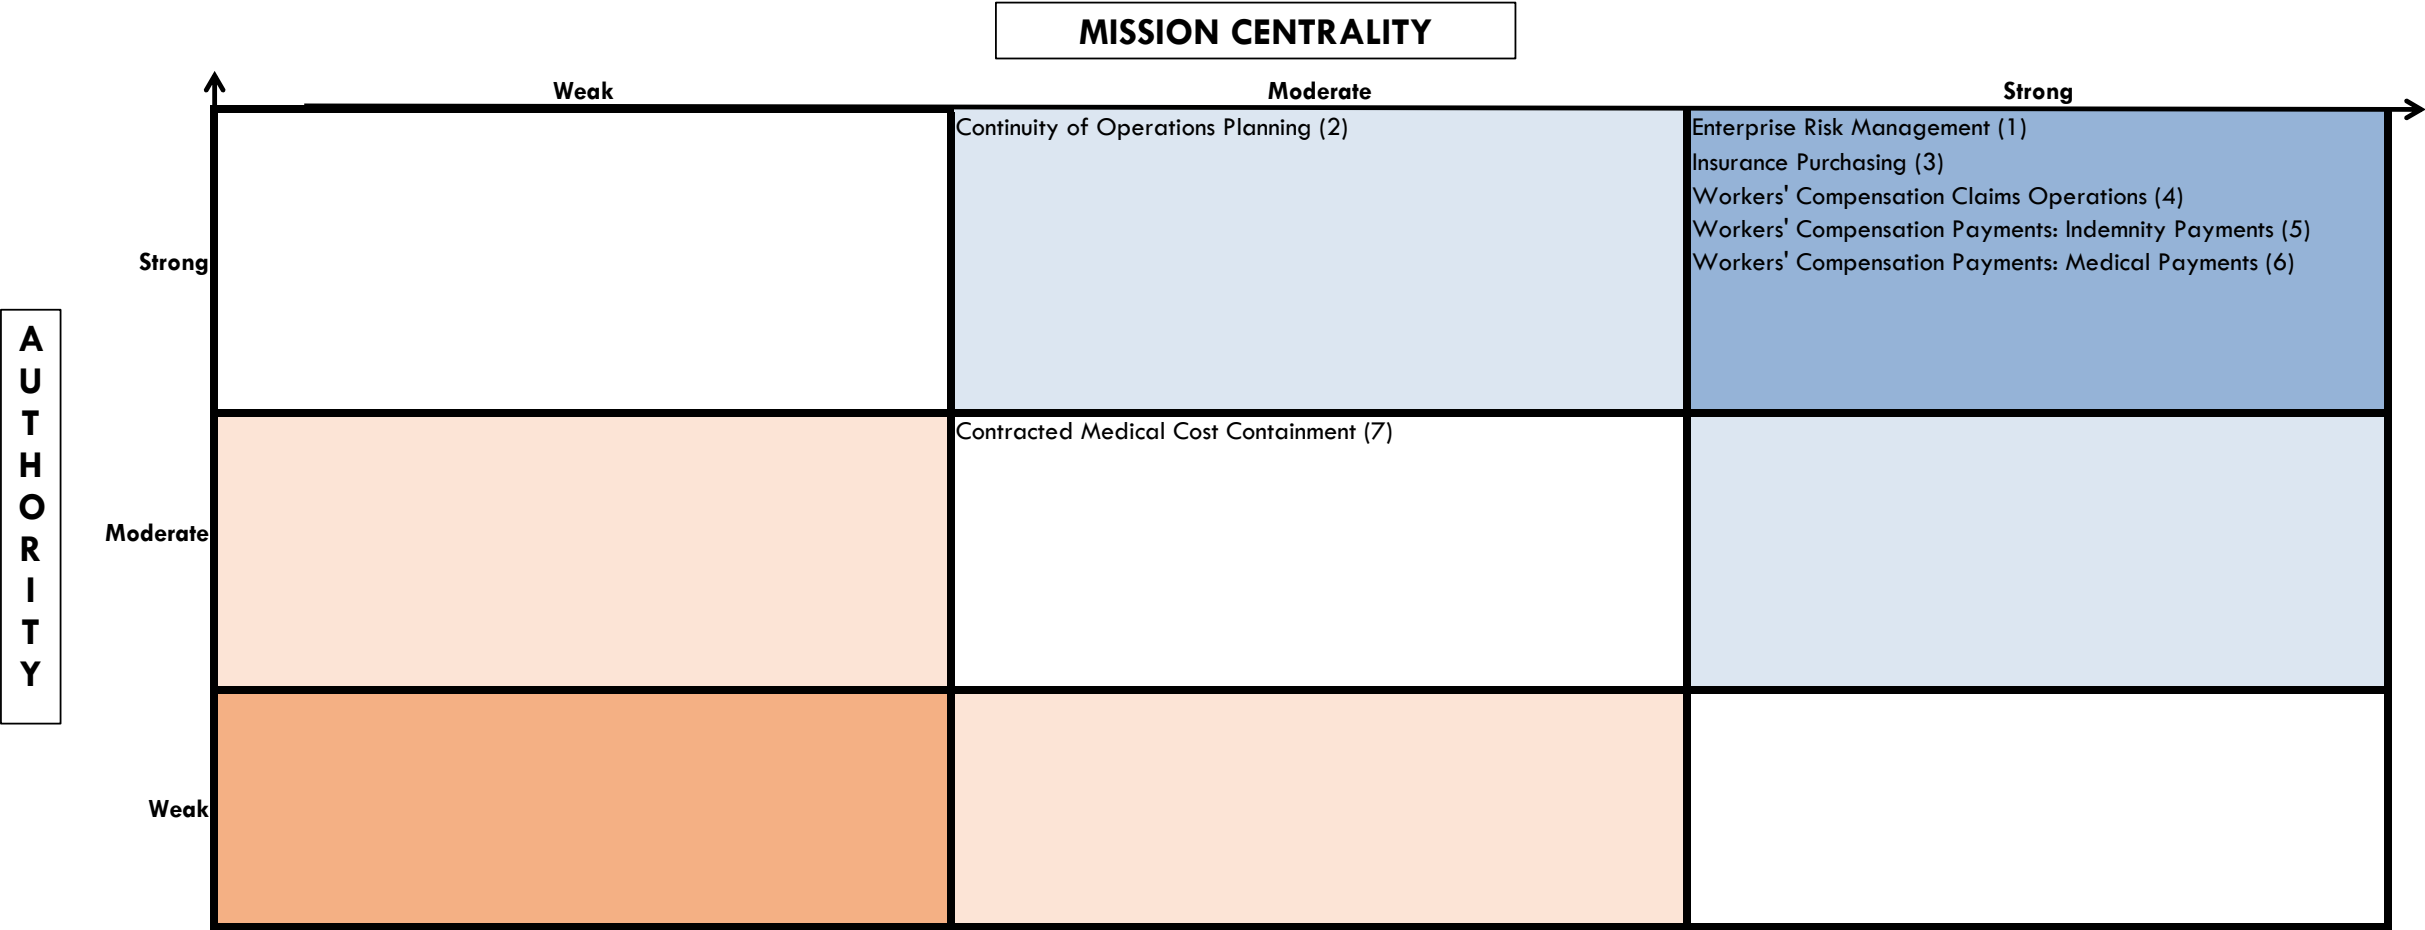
MISSION CENTRALITY

| | Weak | Moderate | Strong |
|---|---|---|---|
| Strong | | Continuity of Operations Planning (2) | Enterprise Risk Management (1) Insurance Purchasing (3) Workers' Compensation Claims Operations (4) Workers' Compensation Payments: Indemnity Payments (5) Workers' Compensation Payments: Medical Payments (6) |
| Moderate | | Contracted Medical Cost Containment (7) | |
| Weak | | | |

AUTHORITY